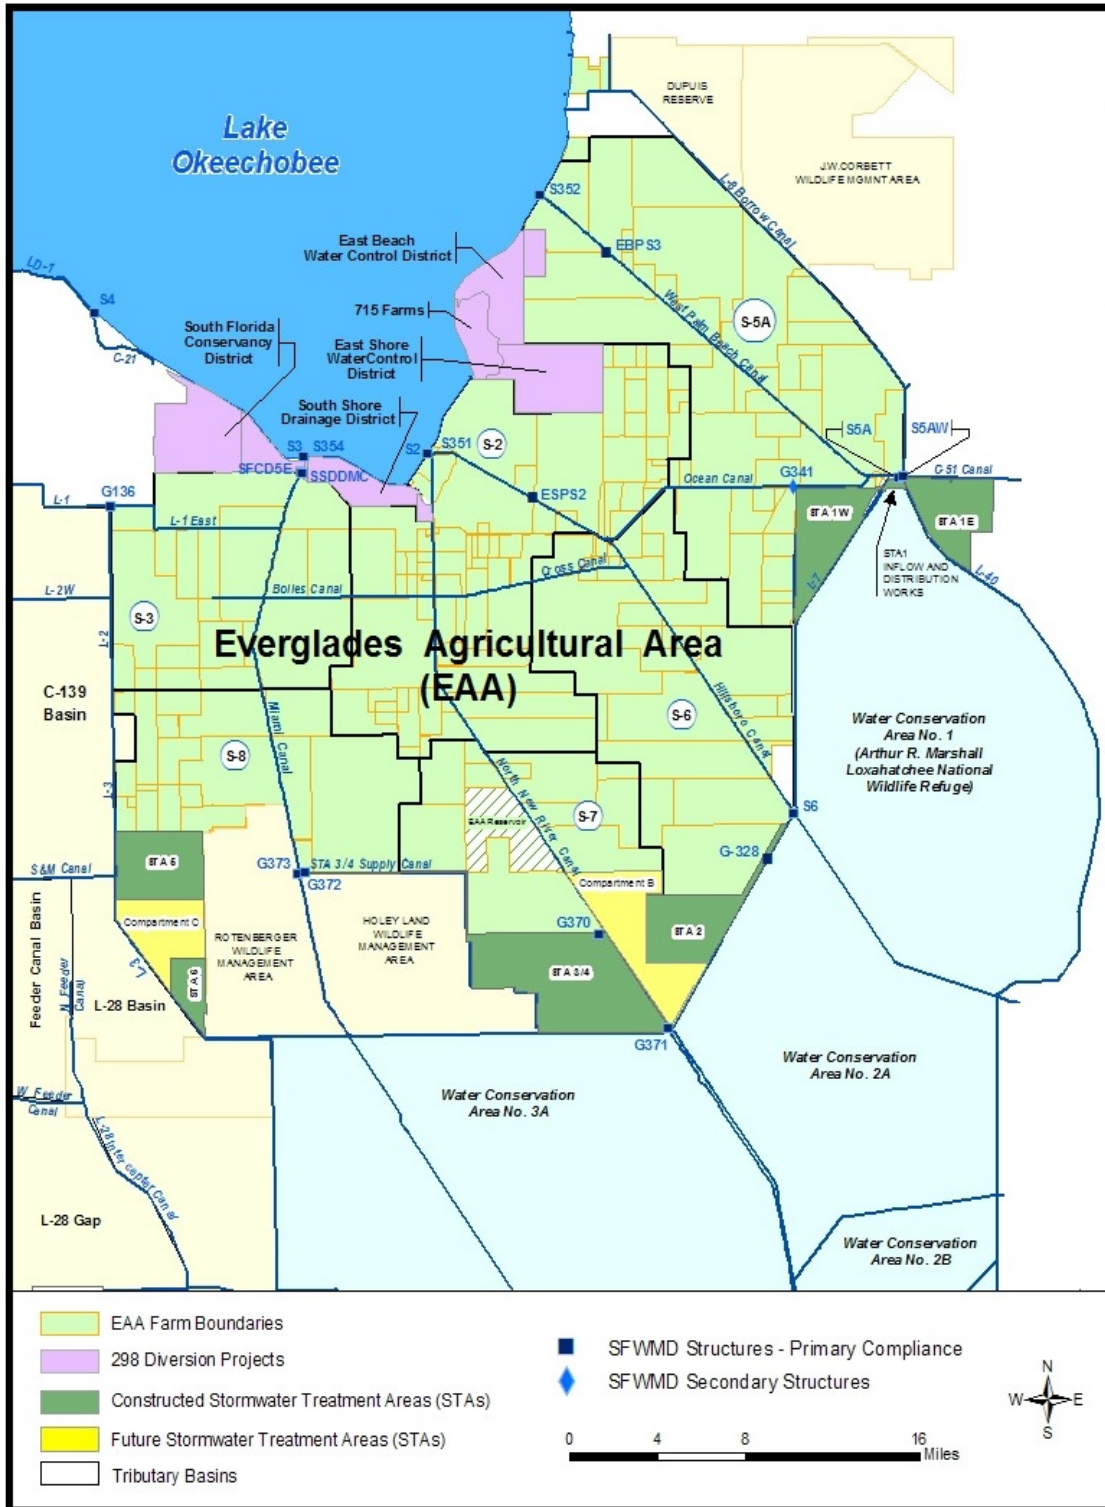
Lake Okeechobee

DUPUIS RESERVE

J.W.CORBETT WILDLIFE MGMNT AREA

S352

L-8 Borrow Canal

East Beach Water Control District

EBPS3

LD-1

S4

715 Farms

West Palm Beach Canal

S-5A

South Florida Conservancy District

C-21

East Shore WaterControl District

South Shore Drainage District

S5A

S5AW

S3

S354

S2

S351

S-2

SFCD5E

SSDDMC

G341

C-51 Canal

Ocean Canal

L-1

G136

ESPS2

STA 1W

STA 1E

L-1 East

STA1 INFLOW AND DISTRIBUTION WORKS

Cross Canal

L-7

L-40

L-2W

Bolles Canal

S-3

L-2

Everglades Agricultural Area (EAA)

C-139 Basin

S-6

Water Conservation Area No. 1 (Arthur R. Marshall Loxahatchee National Wildlife Refuge)

Miami Canal

Hillsboro Canal

S-8

North New River Canal

L-3

S6

EAA Reservoir

S-7

S&M Canal

STA 5

G373

STA 3/4 Supply Canal

G-328

G372

Compartment B

Feeder Canal Basin

Compartment C

ROTENBERGER WILDLIFE MANAGEMENT AREA

HOLEY LAND WILDLIFE MANAGEMENT AREA

G370

STA 2

L-3

STA 6

STA 3/4

N. Feeder Canal

L-28 Basin

G371

Water Conservation Area No. 2A

W. Feeder Canal

Water Conservation Area No. 3A

L-28 Interceptor Canal

L-28 Gap

Water Conservation Area No. 2B

EAA Farm Boundaries

298 Diversion Projects

Constructed Stormwater Treatment Areas (STAs)

Future Stormwater Treatment Areas (STAs)

Tributary Basins

SFWMD Structures - Primary Compliance

SFWMD Secondary Structures

0 4 8 16 Miles

N W E S